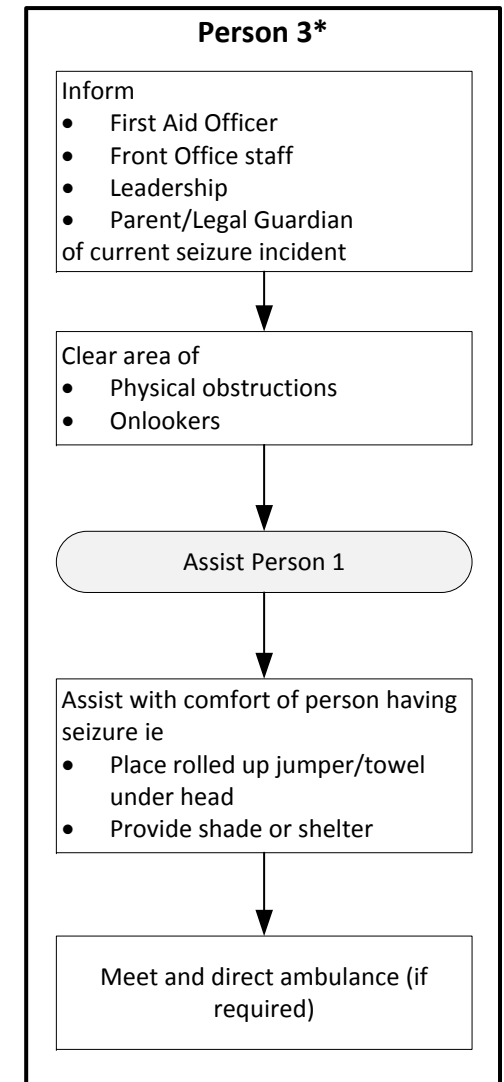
Person 3*

Inform
- First Aid Officer
- Front Office staff
- Leadership
- Parent/Legal Guardian
of current seizure incident

Clear area of
- Physical obstructions
- Onlookers

Assist Person 1

Assist with comfort of person having seizure ie
- Place rolled up jumper/towel under head
- Provide shade or shelter

Meet and direct ambulance (if required)